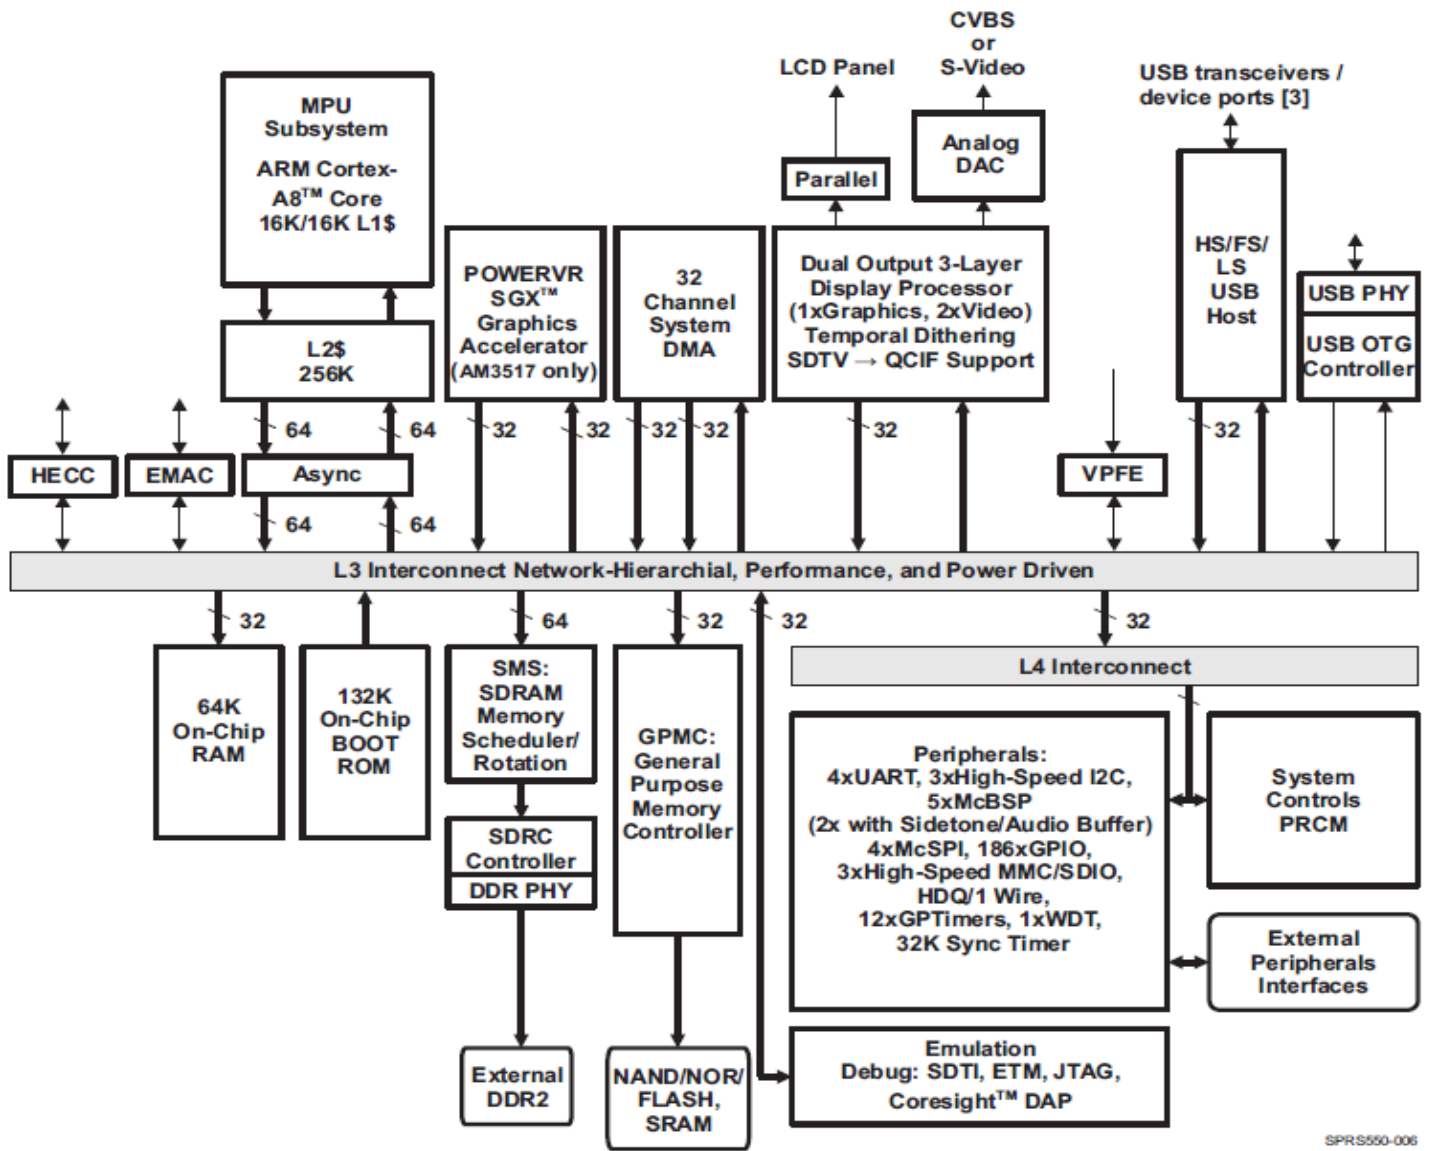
CVBS
or
S-Video

LCD Panel

USB transceivers / device ports [3]

MPU Subsystem

ARM Cortex-A8$^{TM}$ Core 16K/16K L1$

Analog DAC

Parallel

HS/FS/ LS USB Host

POWERVR SGX$^{TM}$ Graphics Accelerator (AM3517 only)

32 Channel System DMA

Dual Output 3-Layer Display Processor (1xGraphics, 2xVideo) Temporal Dithering SDTV → QCIF Support

USB PHY

USB OTG Controller

L2$ 256K

64

64

32

32

32

32

32

32

HECC

EMAC

Async

VPFE

64

64

L3 Interconnect Network-Hierarchial, Performance, and Power Driven

32

64

32

32

32

L4 Interconnect

64K On-Chip RAM

132K On-Chip BOOT ROM

SMS: SDRAM Memory Scheduler/ Rotation

GPMC: General Purpose Memory Controller

Peripherals: 4xUART, 3xHigh-Speed I2C, 5xMcBSP (2x with Sidetone/Audio Buffer) 4xMcSPI, 186xGPIO, 3xHigh-Speed MMC/SDIO, HDQ/1 Wire, 12xGPTimers, 1xWDT, 32K Sync Timer

System Controls PRCM

SDRC Controller

DDR PHY

External Peripherals Interfaces

External DDR2

NAND/NOR/ FLASH, SRAM

Emulation Debug: SDTI, ETM, JTAG, Coresight$^{TM}$ DAP

SPRS550-006